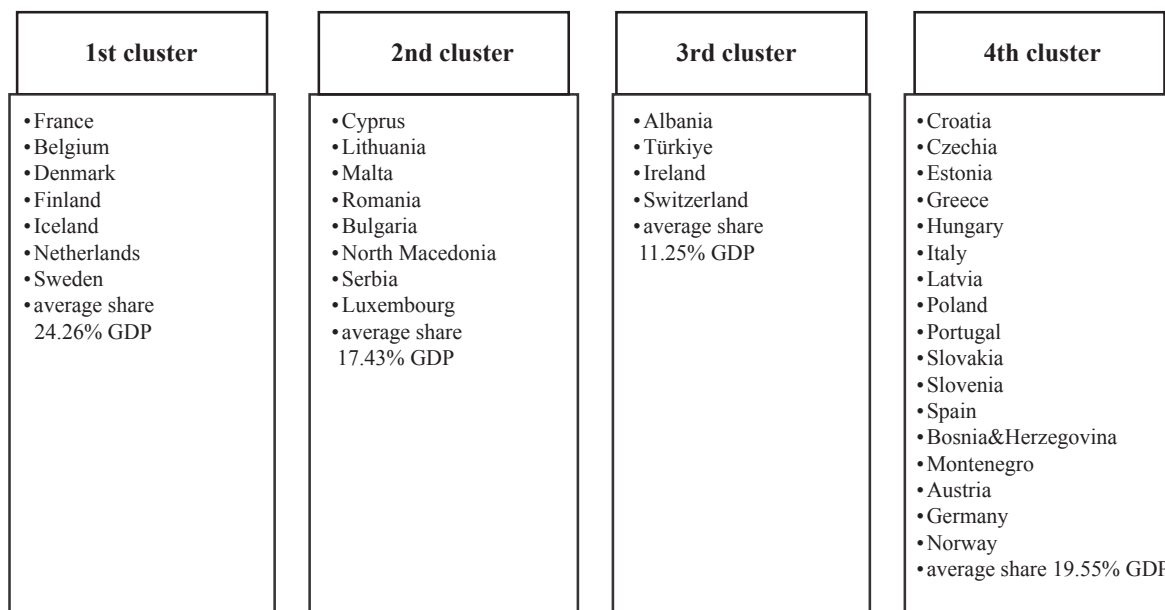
1st cluster

• France
• Belgium
• Denmark
• Finland
• Iceland
• Netherlands
• Sweden
• average share 24.26% GDP

2nd cluster

• Cyprus
• Lithuania
• Malta
• Romania
• Bulgaria
• North Macedonia
• Serbia
• Luxembourg
• average share 17.43% GDP

3rd cluster

• Albania
• Türkiye
• Ireland
• Switzerland
• average share 11.25% GDP

4th cluster

• Croatia
• Czechia
• Estonia
• Greece
• Hungary
• Italy
• Latvia
• Poland
• Portugal
• Slovakia
• Slovenia
• Spain
• Bosnia&Herzegovina
• Montenegro
• Austria
• Germany
• Norway
• average share 19.55% GD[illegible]